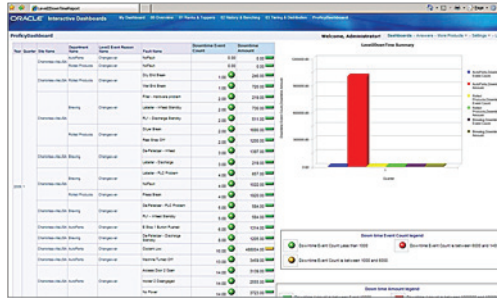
ORACLE Interactive Dashboards

ProfitlyDashboard

Welcome, Administrator!

Dashboards

LevelIIDownTime Summary

| Year | Quarter | Site Name | Department Name | Level2 Event Reason Name | Fault Name | Downtime Event Count | Downtime Amount |
|---|---|---|---|---|---|---|---|
| | | Charmbrae Site | Rolled Products | Changeover | NoFault | | 0.00 |
| | | | Rolled Products | Changeover | NoFault | | 0.00 |
| | | | | | Dry End Break | 1.00 | 240.00 |
| | | | | | Wet End Break | 1.00 | 240.00 |
| | | | | | Fiber - Variously present | 2.00 | 240.00 |
| | | | Bleaching | Changeover | Labeler - Wait Standby | 2.00 | 510.00 |
| | | | | | PLC - Flagger Standby | 2.00 | 510.00 |
| | | | | | Dryer Break | 2.00 | 1000.00 |
| | | | | | Reel Strip Off | 2.00 | 240.00 |
| | | | Rolled Products | Changeover | Labeler - Discharge | 2.00 | 240.00 |
| | | | | | De Palletizer - Infeed | 4.00 | 957.00 |
| | | | Bleaching | Changeover | Labeler - PLC Problem | 4.00 | 957.00 |
| | | | | | NoFault | 4.00 | 1022.00 |
| | | | | | Press Break | 4.00 | 1022.00 |
| | | | | | De Palletizer - PLC Problem | 4.00 | 1022.00 |
| | | | | | PLC - Infeed Standby | 4.00 | 1022.00 |
| | | | | | B Box / Burner Fireout | 4.00 | 1022.00 |
| | | | | | De Palletizer - Discharge Standby | 4.00 | 1022.00 |
| | | | | | Coolant Low | 10.00 | 48000.00 |
| | | | | | Machine Turned Off | 14.00 | 2522.00 |
| | | | | | Airseed Door 2 Open | 14.00 | 2522.00 |
| | | | | | Airseed Door 1 Open | 14.00 | 2522.00 |
| | | | | | No Power | 14.00 | 2722.00 |

Down time Event Count legend

Downtime Event Count less than 1000

Downtime Event Count is between 5000 and 10000

Downtime Event Count is between 1000 and 5000

Down time Amount legend